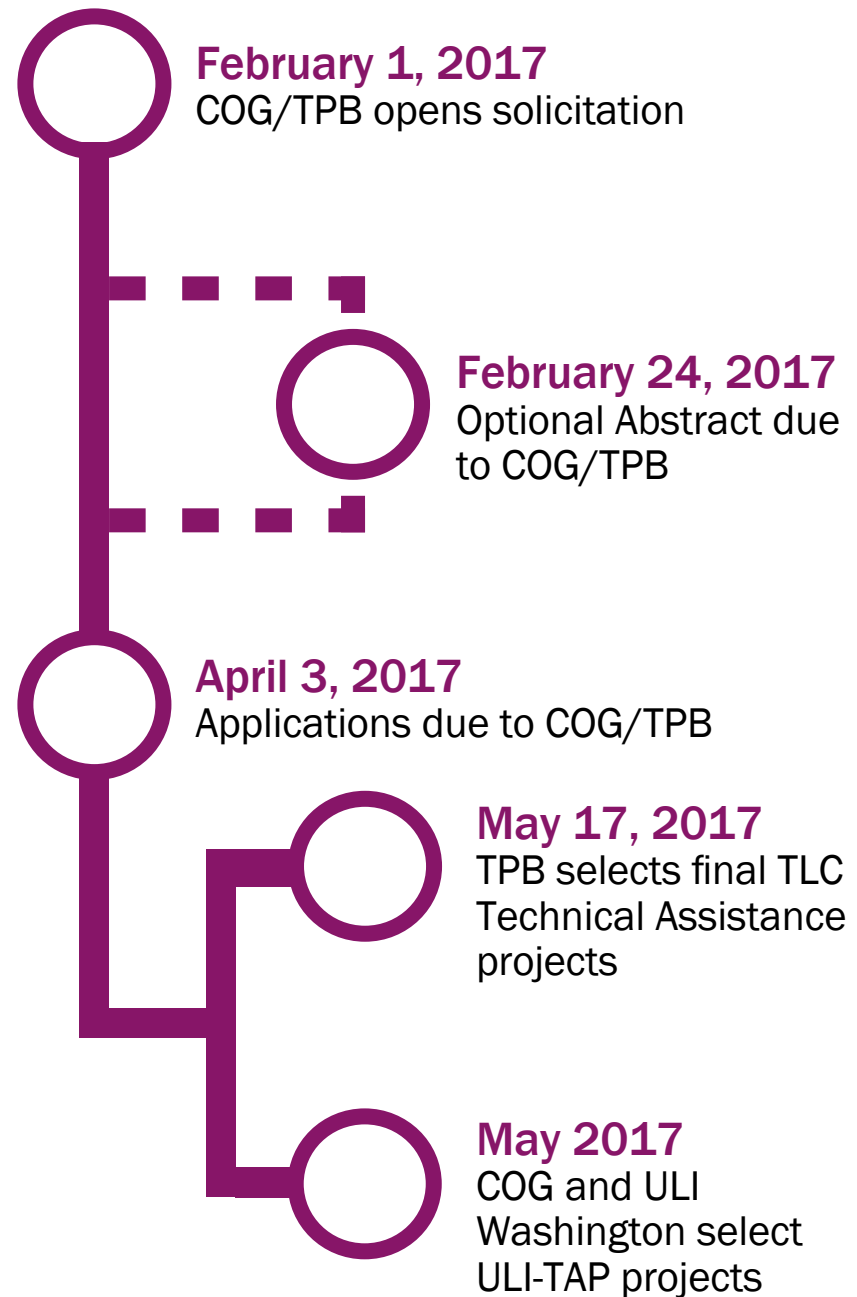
February 1, 2017
COG/TPB opens solicitation

February 24, 2017
Optional Abstract due to COG/TPB

April 3, 2017
Applications due to COG/TPB

May 17, 2017
TPB selects final TLC Technical Assistance projects

May 2017
COG and ULI Washington select ULI-TAP projects